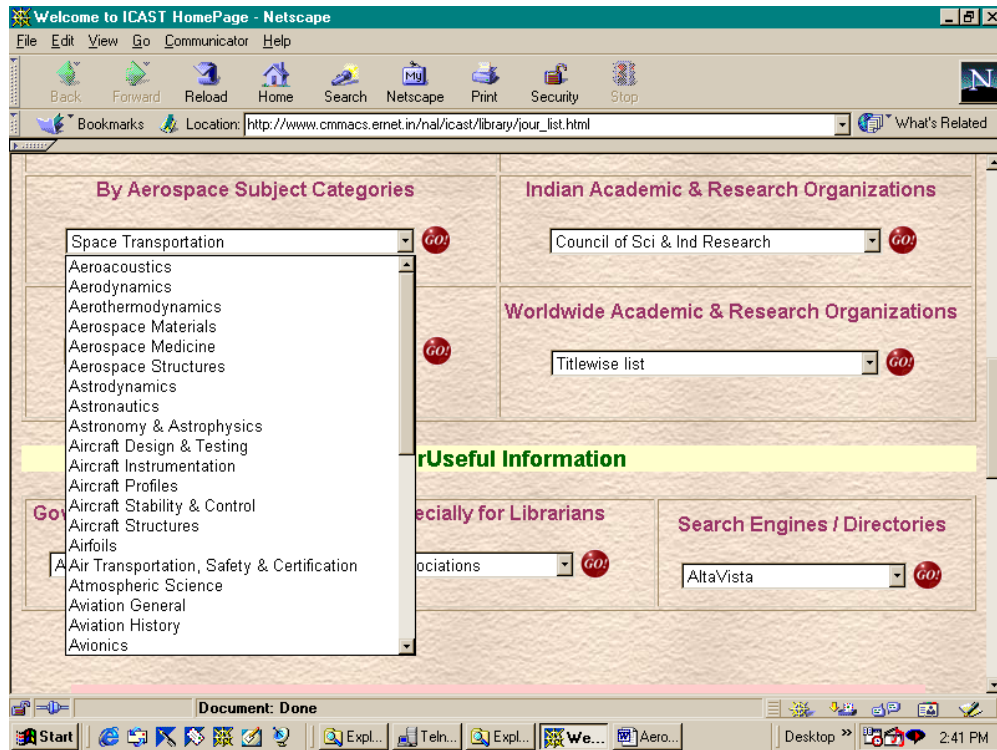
Welcome to ICAST HomePage - Netscape

File Edit View Go Communicator Help

Back Forward Reload Home Search Netscape Print Security Stop

Bookmarks Location: http://www.cmmacs.ernet.in/nal/icast/library/jour_list.html What's Related

By Aerospace Subject Categories

Space Transportation GO!

Aeroacoustics
Aerodynamics
Aerothermodynamics
Aerospace Materials
Aerospace Medicine
Aerospace Structures
Astrodynamics
Astronautics
Astronomy & Astrophysics
Aircraft Design & Testing
Aircraft Instrumentation
Aircraft Profiles
Aircraft Stability & Control
Aircraft Structures
Airfoils
Air Transportation, Safety & Certification
Atmospheric Science
Aviation General
Aviation History
Avionics

Indian Academic & Research Organizations

Council of Sci & Ind Research GO!

GO!

Worldwide Academic & Research Organizations

Titlewise list GO!

rUseful Information

Gov

A

ecially for Librarians

ociations GO!

Search Engines / Directories

AltaVista GO!

Document: Done

Start Expl... Teln... Expl... We... Aero... Desktop » 2:41 PM